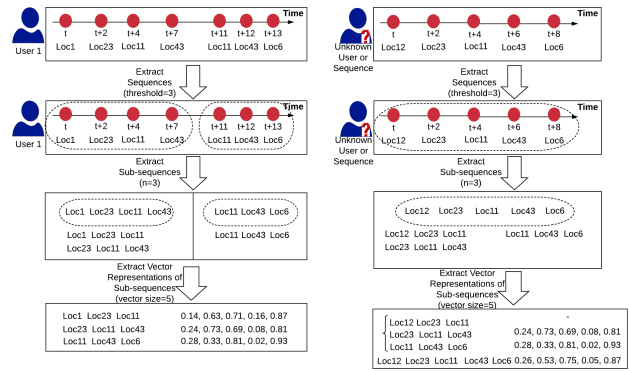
User 1

Time

t
Loc1

t+2
Loc23

t+4
Loc11

t+7
Loc43

t+11
Loc11

t+12
Loc43

t+13
Loc6

Extract Sequences (threshold=3)

User 1

Time

t
Loc1

t+2
Loc23

t+4
Loc11

t+7
Loc43

t+11
Loc11

t+12
Loc43

t+13
Loc6

Extract Sub-sequences (n=3)

Loc1 Loc23 Loc11 Loc43

Loc11 Loc43 Loc6

Loc1 Loc23 Loc11
Loc23 Loc11 Loc43

Loc11 Loc43 Loc6

Extract Vector Representations of Sub-sequences (vector size=5)

| | |
|---|---|
| Loc1 Loc23 Loc11 | 0.14, 0.63, 0.71, 0.16, 0.87 |
| Loc23 Loc11 Loc43 | 0.24, 0.73, 0.69, 0.08, 0.81 |
| Loc11 Loc43 Loc6 | 0.28, 0.33, 0.81, 0.02, 0.93 |

Unknown User or Sequence

Time

t
Loc12

t+2
Loc23

t+4
Loc11

t+6
Loc43

t+8
Loc6

Extract Sequences (threshold=3)

Unknown User or Sequence

Time

t
Loc12

t+2
Loc23

t+4
Loc11

t+6
Loc43

t+8
Loc6

Extract Sub-sequences (n=3)

Loc12 Loc23 Loc11 Loc43 Loc6

Loc12 Loc23 Loc11
Loc23 Loc11 Loc43

Loc11 Loc43 Loc6

Extract Vector Representations of Sub-sequences (vector size=5)

| | |
|---|---|
| Loc12 Loc23 Loc11 | - |
| Loc23 Loc11 Loc43 | 0.24, 0.73, 0.69, 0.08, 0.81 |
| Loc11 Loc43 Loc6 | 0.28, 0.33, 0.81, 0.02, 0.93 |
| Loc12 Loc23 Loc11 Loc43 Loc6 | 0.26, 0.53, 0.75, 0.05, 0.87 |